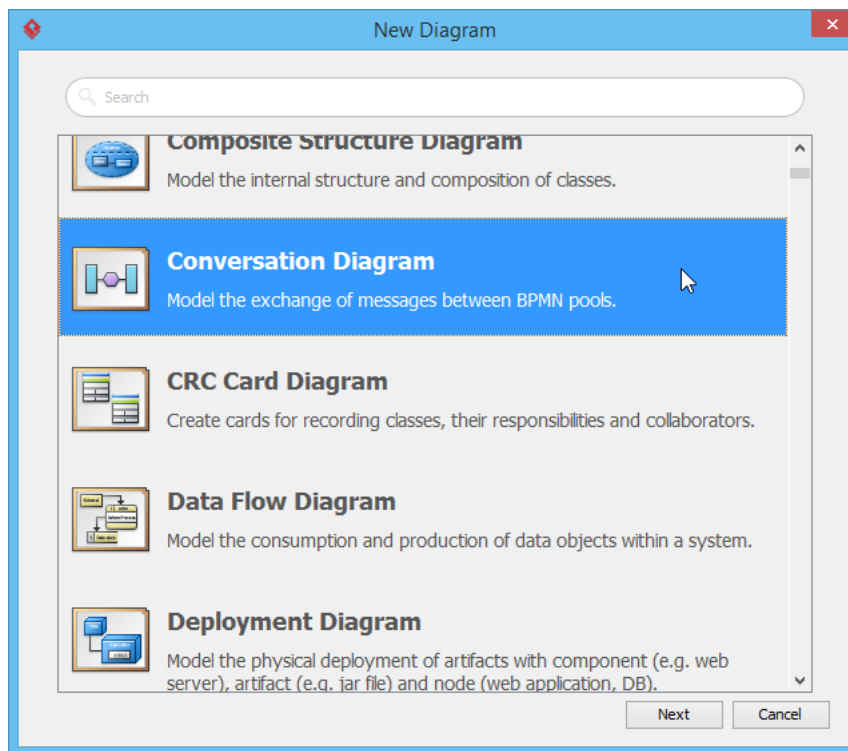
New Diagram

Search

Composite Structure Diagram
Model the internal structure and composition of classes.

Conversation Diagram
Model the exchange of messages between BPMN pools.

CRC Card Diagram
Create cards for recording classes, their responsibilities and collaborators.

Data Flow Diagram
Model the consumption and production of data objects within a system.

Deployment Diagram
Model the physical deployment of artifacts with component (e.g. web server), artifact (e.g. jar file) and node (web application, DB).

Next
Cancel